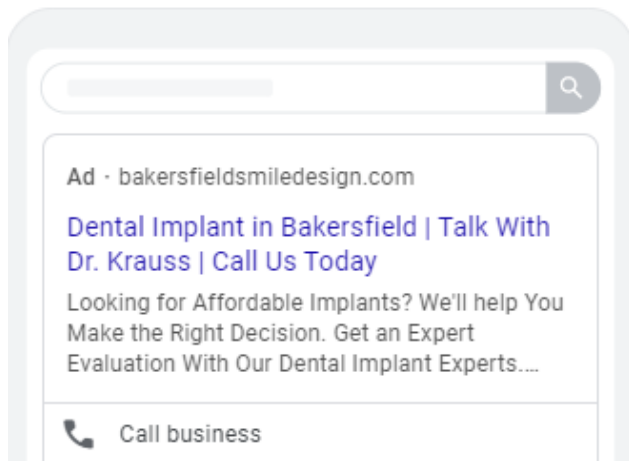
Ad · bakersfieldsmiledesign.com

Dental Implant in Bakersfield | Talk With Dr. Krauss | Call Us Today

Looking for Affordable Implants? We'll help You Make the Right Decision. Get an Expert Evaluation With Our Dental Implant Experts....

Call business